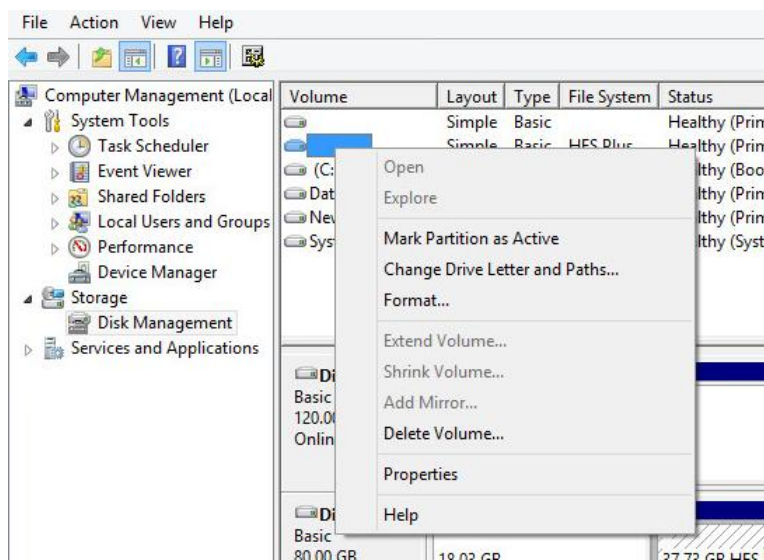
File Action View Help

Computer Management (Local
System Tools
Task Scheduler
Event Viewer
Shared Folders
Local Users and Groups
Performance
Device Manager
Storage
Disk Management
Services and Applications

| Volume | Layout | Type | File System | Status |
|---|---|---|---|---|
| | Simple | Basic | | Healthy (Prim |
| | Simple | Basic | HFS Plus | Healthy (Prim |
| (C: | | | | lthy (Boo |
| Dat | | | | lthy (Prim |
| Nev | | | | lthy (Prim |
| Sys | | | | lthy (Syst |

Open
Explore
Mark Partition as Active
Change Drive Letter and Paths...
Format...
Extend Volume...
Shrink Volume...
Add Mirror...
Delete Volume...
Properties
Help

Di
Basic
120.0
Onlin

Di
Basic
80.00 GB
18.03 GB
27.73 GB HFS